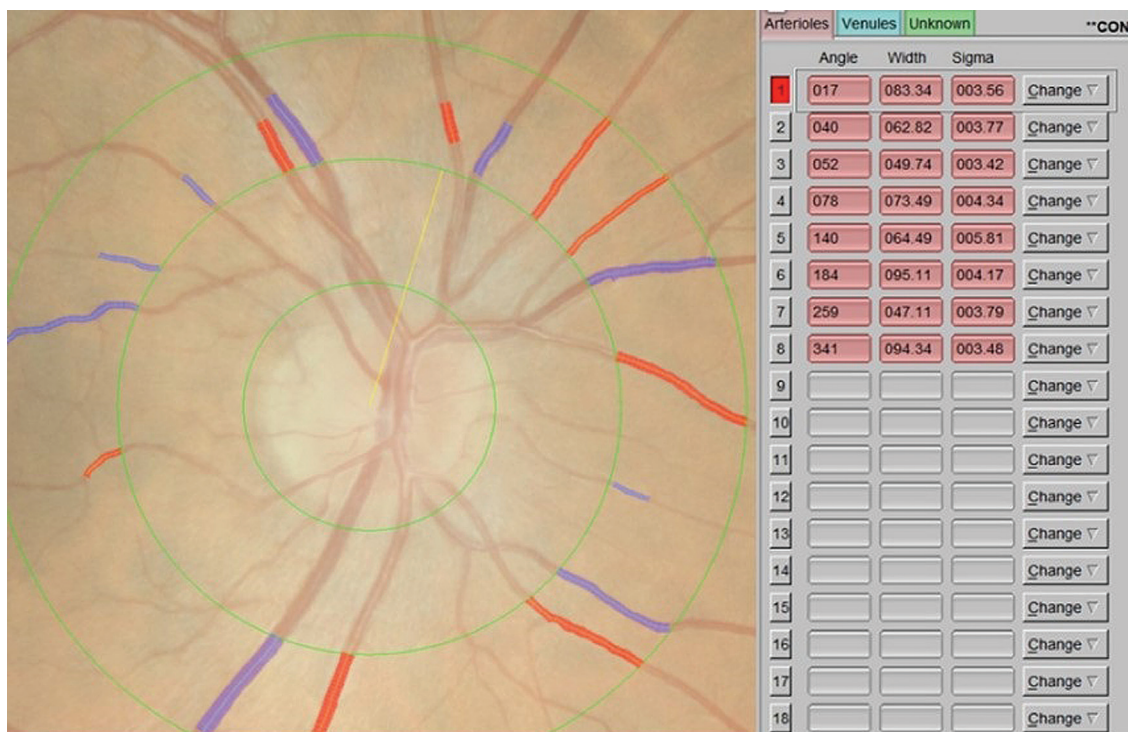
Arterioles Venules Unknown **CON

| | Angle | Width | Sigma | |
|---|---|---|---|---|
| 1 | 017 | 083.34 | 003.56 | Change ▽ |
| 2 | 040 | 062.82 | 003.77 | Change ▽ |
| 3 | 052 | 049.74 | 003.42 | Change ▽ |
| 4 | 078 | 073.49 | 004.34 | Change ▽ |
| 5 | 140 | 064.49 | 005.81 | Change ▽ |
| 6 | 184 | 095.11 | 004.17 | Change ▽ |
| 7 | 259 | 047.11 | 003.79 | Change ▽ |
| 8 | 341 | 094.34 | 003.48 | Change ▽ |
| 9 | | | | Change ▽ |
| 10 | | | | Change ▽ |
| 11 | | | | Change ▽ |
| 12 | | | | Change ▽ |
| 13 | | | | Change ▽ |
| 14 | | | | Change ▽ |
| 15 | | | | Change ▽ |
| 16 | | | | Change ▽ |
| 17 | | | | Change ▽ |
| 18 | | | | Change ▽ |